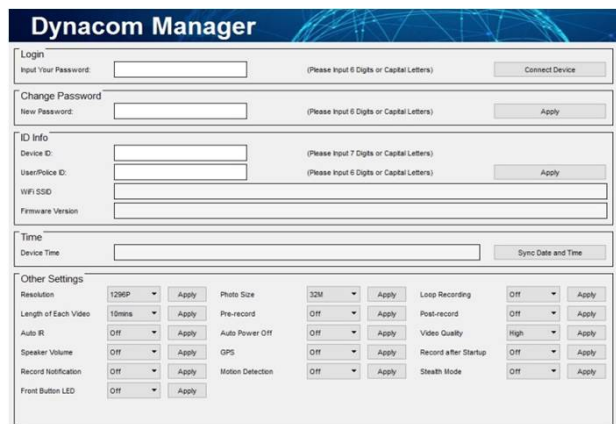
Dynacom Manager

Login
Input Your Password: (Please Input 6 Digits or Capital Letters) Connect Device

Change Password
New Password: (Please Input 6 Digits or Capital Letters) Apply

ID Info
Device ID: (Please Input 7 Digits or Capital Letters)
User/Police ID: (Please Input 6 Digits or Capital Letters) Apply
WiFi SSID
Firmware Version

Time
Device Time Sync Date and Time

Other Settings
Resolution 1296P Apply
Photo Size 32M Apply
Loop Recording Off Apply
Length of Each Video 10mins Apply
Pre-record Off Apply
Post-record Off Apply
Auto IR Off Apply
Auto Power Off Off Apply
Video Quality High Apply
Speaker Volume Off Apply
GPS Off Apply
Record after Startup Off Apply
Record Notification Off Apply
Motion Detection Off Apply
Stealth Mode Off Apply
Front Button LED Off Apply